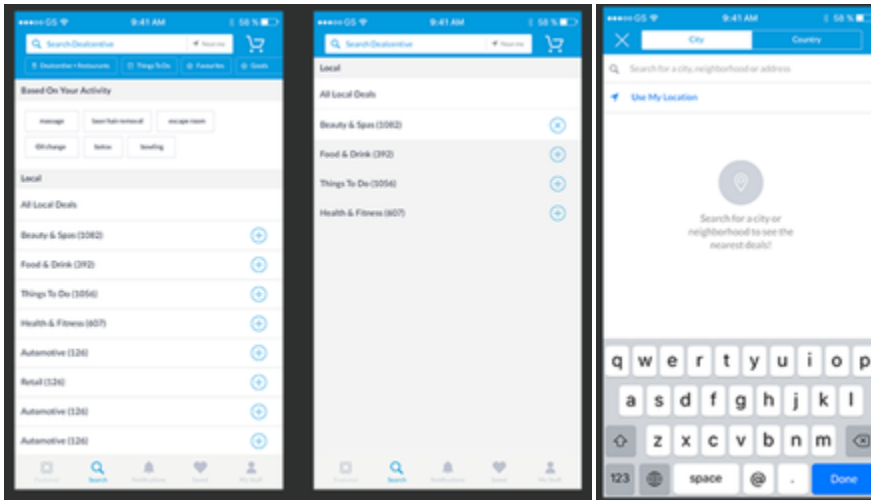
●●●●● GS 9:41 AM 58 %

Search Dealcentive Near me

Dealcentive Restaurants Things To Do Favourites Goals

Based On Your Activity

massage laser hair removal escape room

Oil change tattoo bowling

Local

All Local Deals

Beauty & Spas (1082)

Food & Drink (392)

Things To Do (1056)

Health & Fitness (607)

Automotive (126)

Retail (126)

Automotive (126)

Automotive (126)

Featured Search Notifications Saved My Stuff

●●●●● GS 9:41 AM 58 %

Search Dealcentive Near me

Local

All Local Deals

Beauty & Spas (1082)

Food & Drink (392)

Things To Do (1056)

Health & Fitness (607)

Featured Search Notifications Saved My Stuff

●●●●● GS 9:41 AM 58 %

City Country

Search for a city, neighborhood or address

Use My Location

Search for a city or neighborhood to see the nearest deals!

q w e r t y u i o p
a s d f g h j k l
z x c v b n m
123 space @ . Done